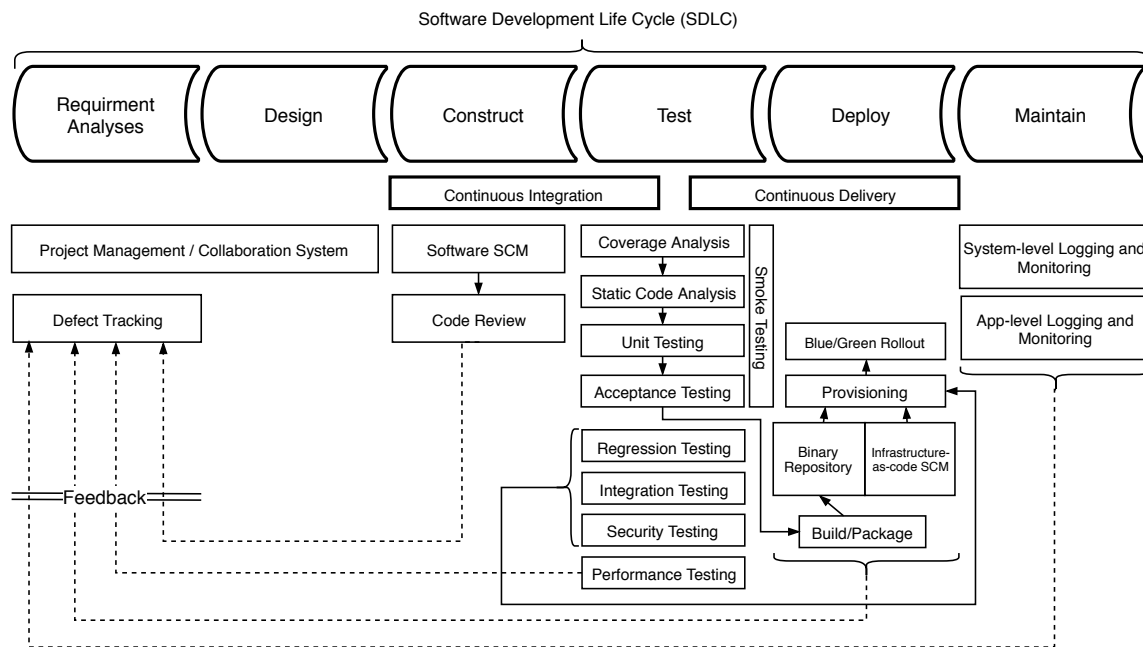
Software Development Life Cycle (SDLC)

Requirment Analyses

Design

Construct

Test

Deploy

Maintain

Continuous Integration

Continuous Delivery

Project Management / Collaboration System

Software SCM

Coverage Analysis

Smoke Testing

System-level Logging and Monitoring

Defect Tracking

Code Review

Static Code Analysis

App-level Logging and Monitoring

Blue/Green Rollout

Unit Testing

Acceptance Testing

Provisioning

Regression Testing

Binary Repository

Infrastructure-as-code SCM

Feedback

Integration Testing

Security Testing

Build/Package

Performance Testing